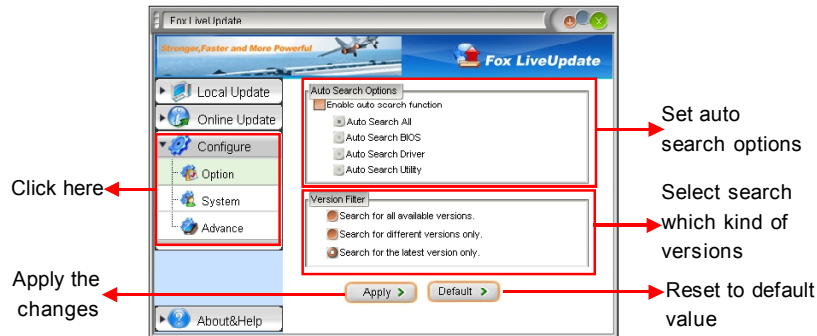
Fox LiveUpdate

Stronger,Faster and More Powerful

Fox LiveUpdate

Local Update

Online Update

Configure

Option

System

Advance

About&Help

Auto Search Options

Enable auto search function

Auto Search All

Auto Search BIOS

Auto Search Driver

Auto Search Utility

Version Filter

Search for all available versions.

Search for different versions only.

Search for the latest version only.

Apply >

Default >

Set auto search options

Select search which kind of versions

Click here

Apply the changes

Reset to default value